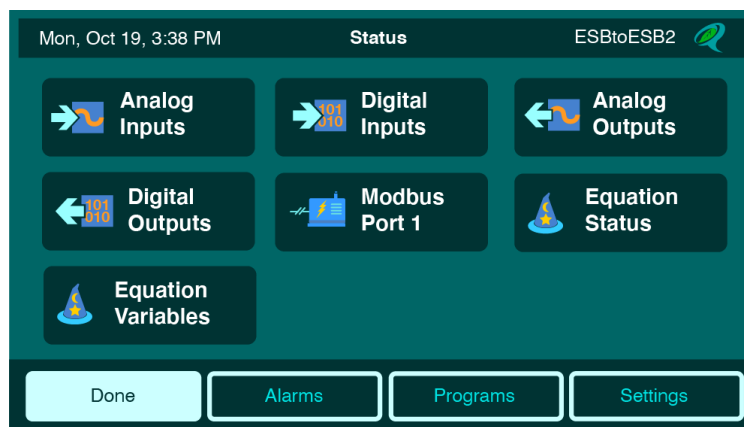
Mon, Oct 19, 3:38 PM Status ESBtoESB2

Analog Inputs

101 010 Digital Inputs

Analog Outputs

101 010 Digital Outputs

Modbus Port 1

Equation Status

Equation Variables

Done Alarms Programs Settings